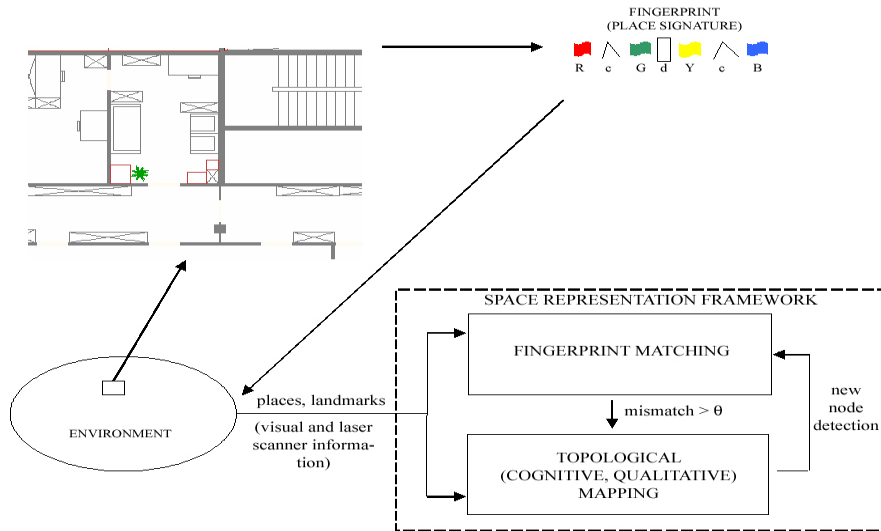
FINGERPRINT
(PLACE SIGNATURE)

R c G d Y c B

SPACE REPRESENTATION FRAMEWORK

FINGERPRINT MATCHING

mismatch > θ

new node detection

TOPOLOGICAL (COGNITIVE, QUALITATIVE) MAPPING

places, landmarks

(visual and laser scanner information)

ENVIRONMENT